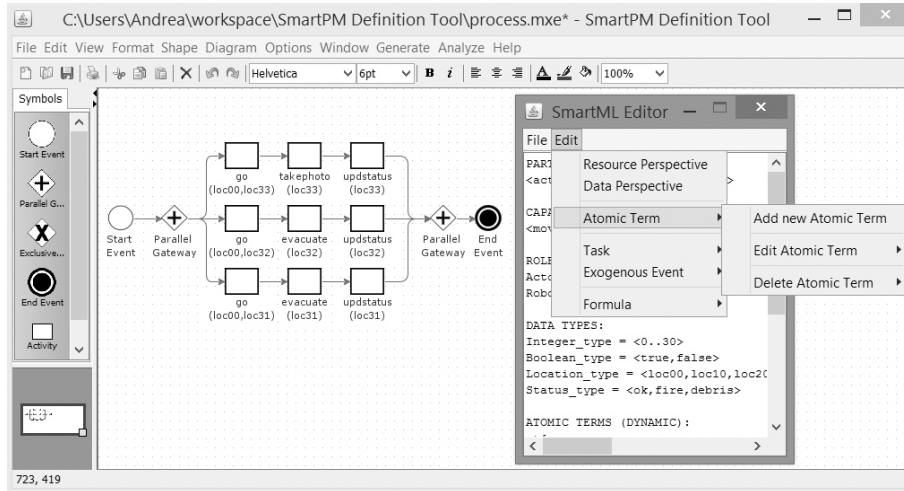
C:\Users\Andrea\workspace\SmartPM Definition Tool\process.mxe* - SmartPM Definition Tool

File Edit View Format Shape Diagram Options Window Generate Analyze Help

Helvetica 6pt B i 100%

Symbols

Start Event

Parallel G...

Exclusive...

End Event

Activity

Start Event

Parallel Gateway

go (loc00,loc33)

takephoto (loc33)

updstatus (loc33)

go (loc00,loc32)

evacuate (loc32)

updstatus (loc32)

go (loc00,loc31)

evacuate (loc31)

updstatus (loc31)

Parallel Gateway

End Event

SmartML Editor

File Edit

PART
<act

CAPA
<mov

ROLE
Acto
Robo

DATA TYPES:
Integer_type = <0..30>
Boolean_type = <true,false>
Location_type = <loc00,loc10,loc20
Status_type = <ok,fire,debris>

ATOMIC TERMS (DYNAMIC):

Resource Perspective
Data Perspective
Atomic Term
Task
Exogenous Event
Formula

Add new Atomic Term
Edit Atomic Term
Delete Atomic Term

723, 419